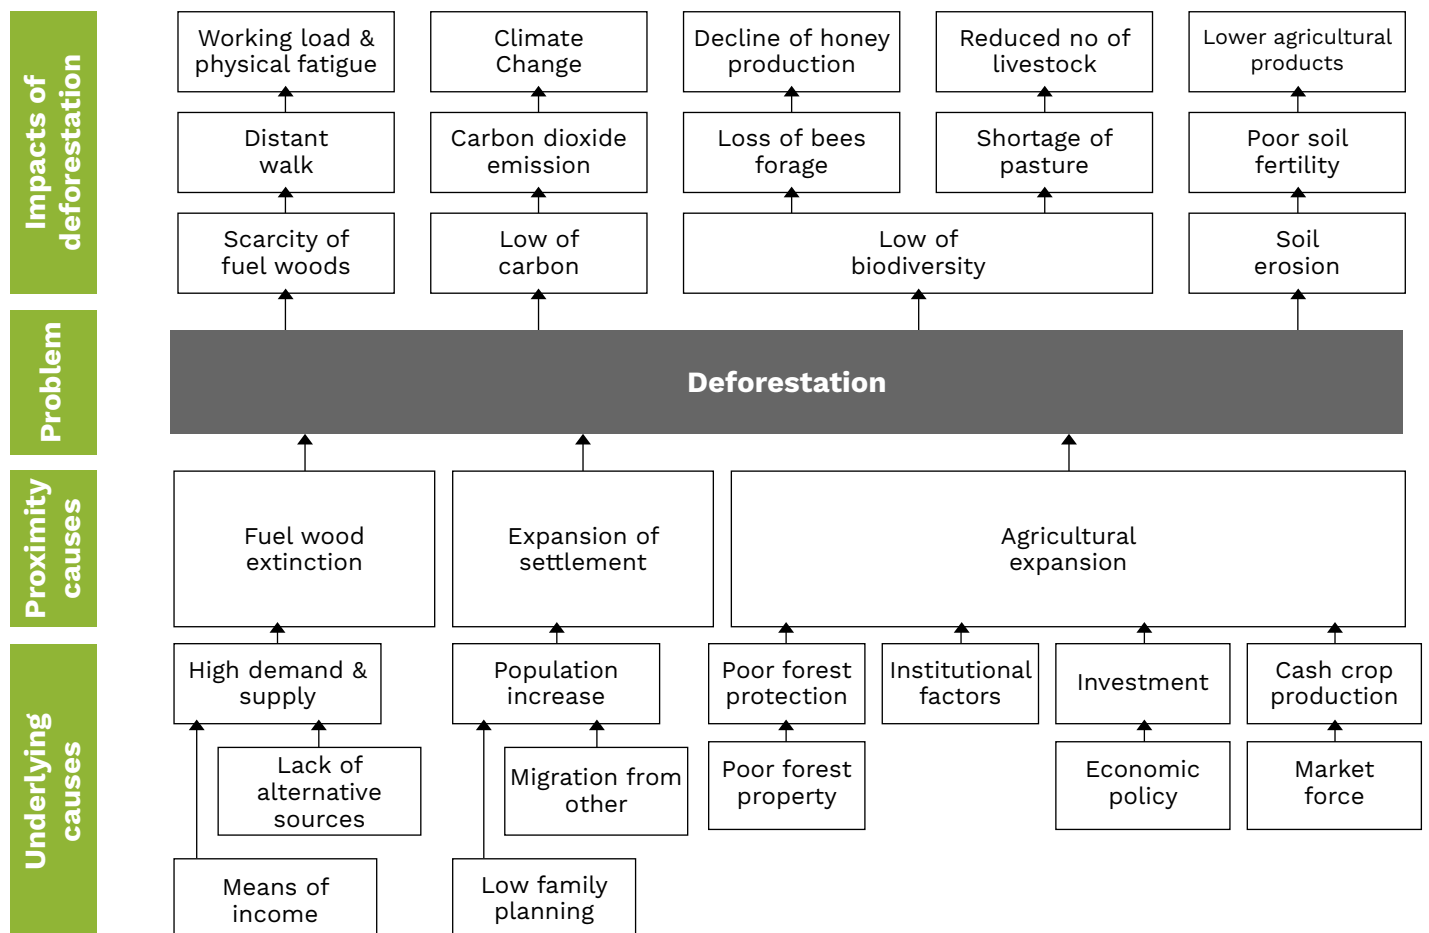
Impacts of deforestation

Working load & physical fatigue

Climate Change

Decline of honey production

Reduced no of livestock

Lower agricultural products

Distant walk

Carbon dioxide emission

Loss of bees forage

Shortage of pasture

Poor soil fertility

Scarcity of fuel woods

Low of carbon

Low of biodiversity

Soil erosion

Problem

Deforestation

Proximity causes

Fuel wood extinction

Expansion of settlement

Agricultural expansion

Underlying causes

High demand & supply

Population increase

Poor forest protection

Institutional factors

Investment

Cash crop production

Lack of alternative sources

Migration from other

Poor forest property

Economic policy

Market force

Means of income

Low family planning